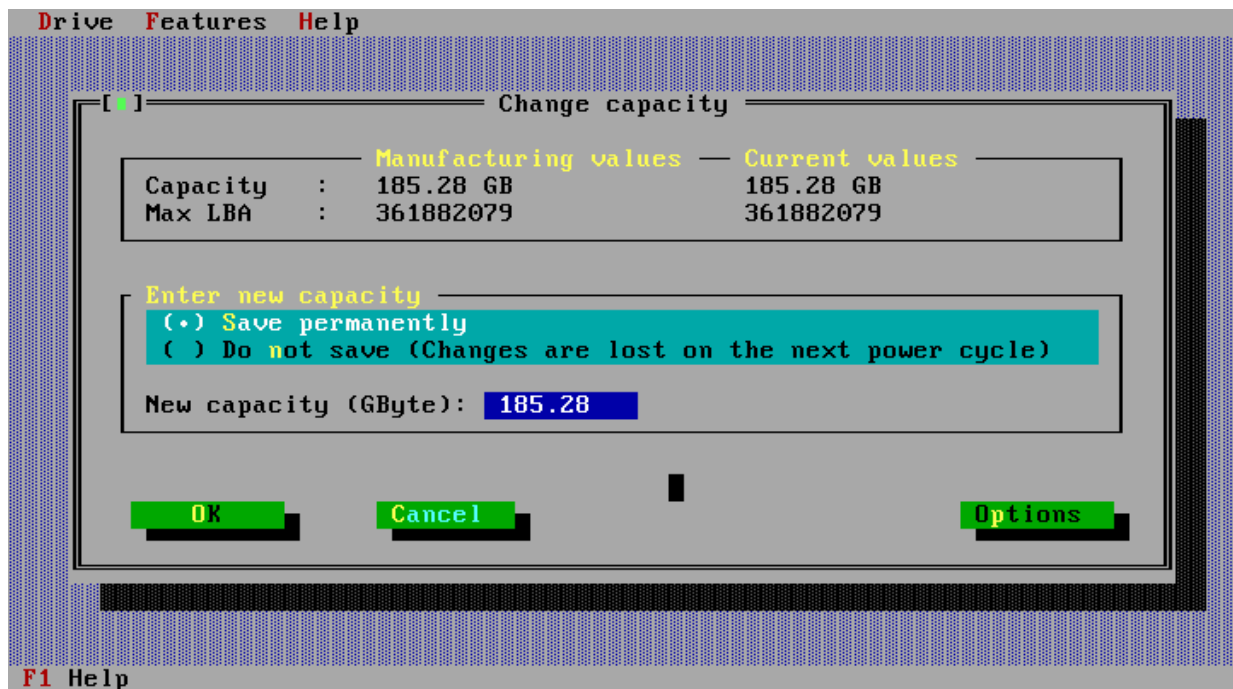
Drive Features Help

[■] Change capacity

| | Manufacturing values | Current values |
|---|---|---|
| Capacity : | 185.28 GB | 185.28 GB |
| Max LBA : | 361882079 | 361882079 |

Enter new capacity
(•) Save permanently
( ) Do not save (Changes are lost on the next power cycle)

New capacity (GByte): 185.28

OK Cancel Options

F1 Help